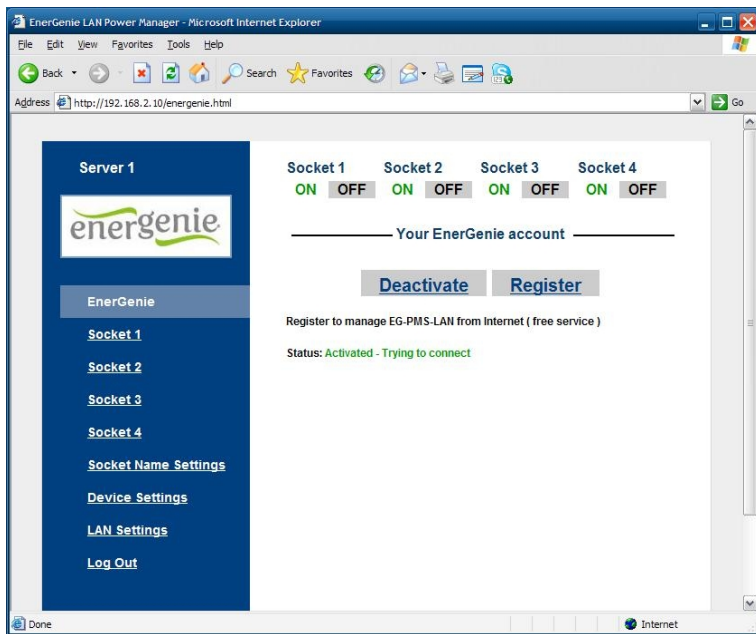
EnerGenie LAN Power Manager - Microsoft Internet Explorer

File Edit View Favorites Tools Help

Back Search Favorites

Address http://192.168.2.10/energenie.html Go

Server 1

energenie

EnerGenie
Socket 1
Socket 2
Socket 3
Socket 4
Socket Name Settings
Device Settings
LAN Settings
Log Out

| Socket 1 | Socket 2 | Socket 3 | Socket 4 |
|---|---|---|---|
| ON OFF | ON OFF | ON OFF | ON OFF |

Your EnerGenie account

Deactivate Register

Register to manage EG-PMS-LAN from Internet ( free service )

Status: Activated - Trying to connect

Done

Internet